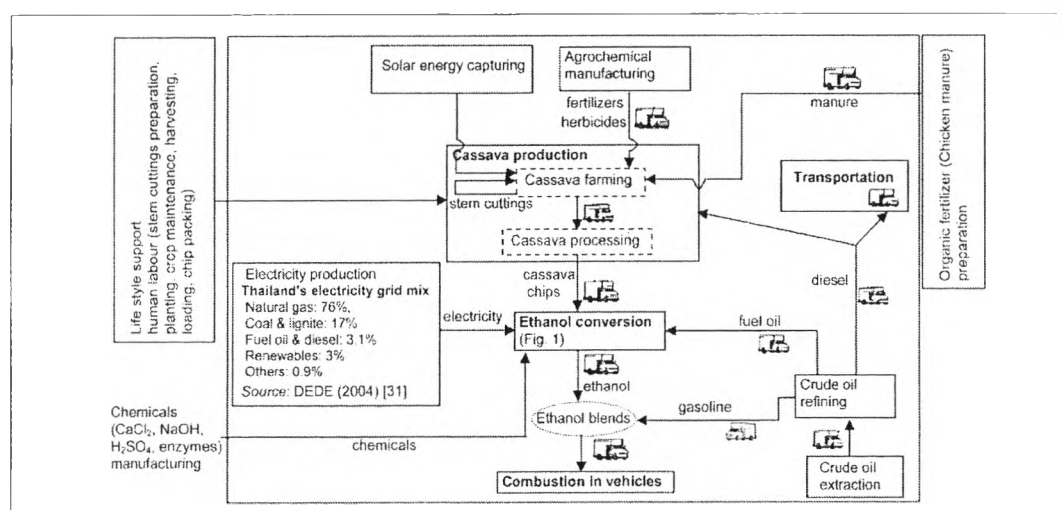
Life style support
human labour (stem cuttings preparation, planting, crop maintenance, harvesting, loading, chip packing)

Solar energy capturing

Agrochemical manufacturing

fertilizers
herbicides

manure

Organic fertilizer (Chicken manure) preparation

Cassava production

Cassava farming

stem cuttings

Cassava processing

Transportation

Electricity production
Thailand's electricity grid mix
Natural gas: 76%,
Coal & ignite: 17%
Fuel oil & diesel: 3.1%
Renewables: 3%
Others: 0.9%
Source: DEDE (2004) [31]

cassava chips

electricity

Ethanol conversion
(Fig. 1)

fuel oil

diesel

ethanol

Ethanol blends

gasoline

Crude oil refining

Chemicals
($CaCl_2$, NaOH, $H_2SO_4$, enzymes)
manufacturing

chemicals

Combustion in vehicles

Crude oil extraction